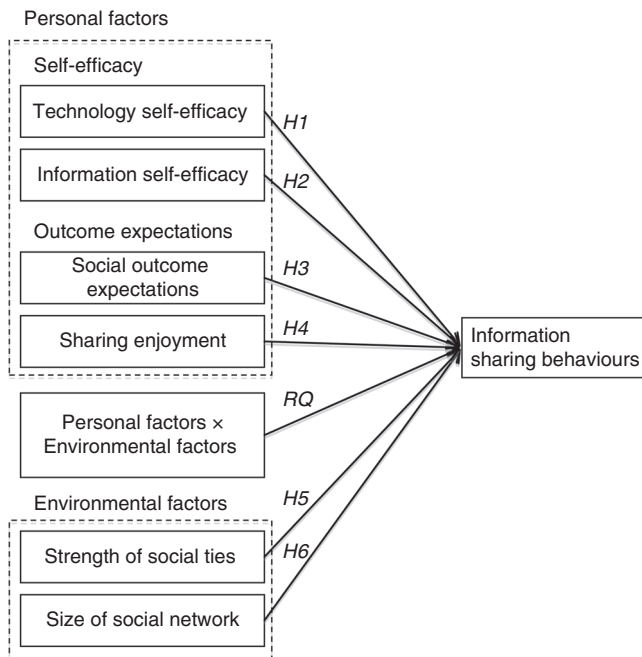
Personal factors

Self-efficacy

Technology self-efficacy

H1

Information self-efficacy

H2

Outcome expectations

Social outcome expectations

H3

Sharing enjoyment

H4

Information sharing behaviours

Personal factors × Environmental factors

RQ

Environmental factors

H5

Strength of social ties

H6

Size of social network